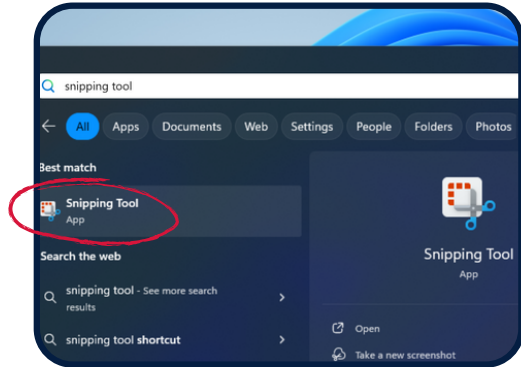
snipping tool

All Apps Documents Web Settings People Folders Photos

Best match

Snipping Tool
App

Search the web

snipping tool - See more search results

snipping tool shortcut

Snipping Tool
App

Open

Take a new screenshot